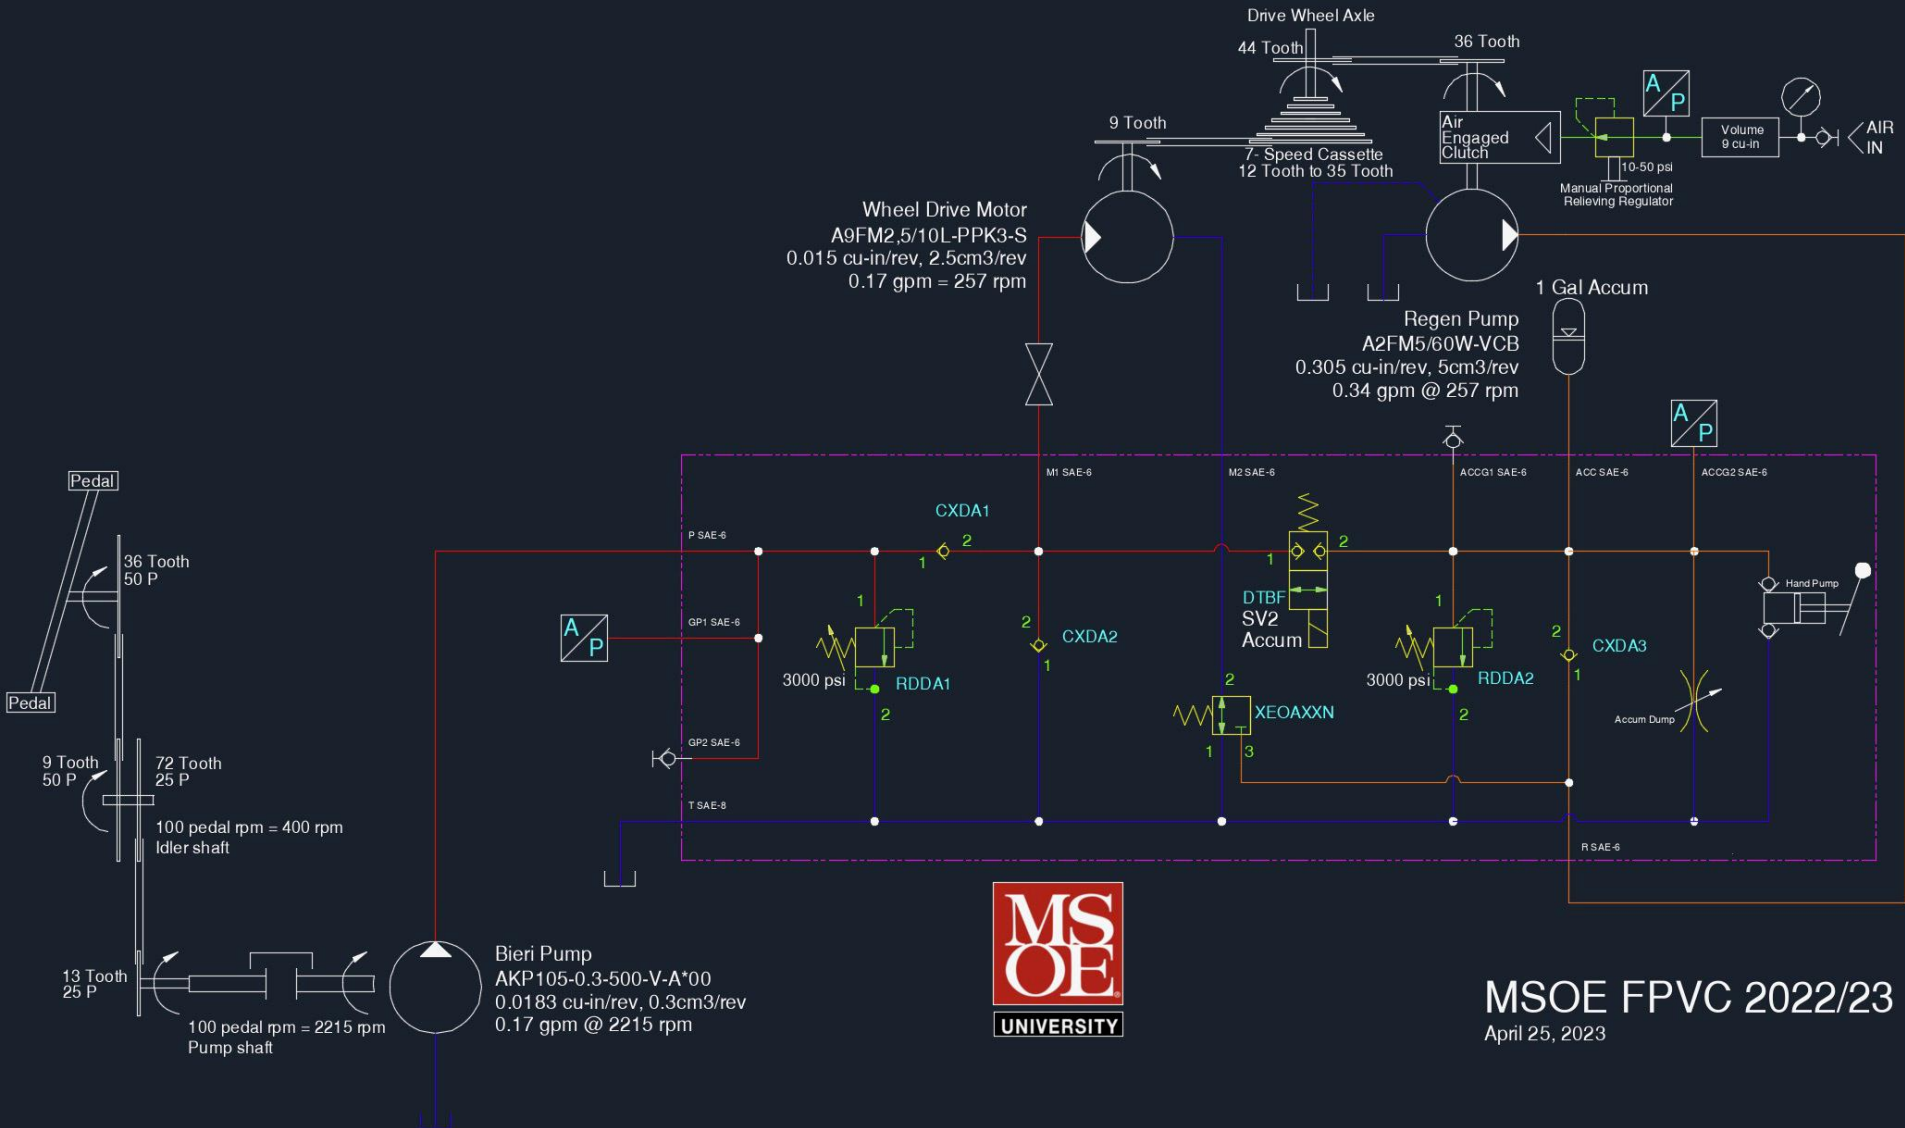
Drive Wheel Axle
44 Tooth
36 Tooth
9 Tooth
7- Speed Cassette
12 Tooth to 35 Tooth
Air Engaged Clutch
A
P
Volume
9 cu-in
AIR IN
10-50 psi
Manual Proportional Relieving Regulator

Wheel Drive Motor
A9FM2,5/10L-PPK3-S
0.015 cu-in/rev, 2.5cm3/rev
0.17 gpm = 257 rpm

1 Gal Accum
Regen Pump
A2FM5/60W-VCB
0.305 cu-in/rev, 5cm3/rev
0.34 gpm @ 257 rpm

A
P
M1 SAE-6
M2 SAE-6
ACCG1 SAE-6
ACC SAE-6
ACCG2 SAE-6
P SAE-6
CXDA1
2
1
2
1
Hand Pump
DTBF
SV2
Accum
Pedal
36 Tooth
50 P
Pedal
A
P
GP1 SAE-6
1
2
CXDA2
1
3000 psi
RDDA1
2
1
2
3000 psi
RDDA2
2
CXDA3
1
2
Accum Dump
2
XEOAXXN
1
3
GP2 SAE-6
9 Tooth
50 P
72 Tooth
25 P
T SAE-8
100 pedal rpm = 400 rpm
Idler shaft
R SAE-6

13 Tooth
25 P
100 pedal rpm = 2215 rpm
Pump shaft
Bieri Pump
AKP105-0.3-500-V-A*00
0.0183 cu-in/rev, 0.3cm3/rev
0.17 gpm @ 2215 rpm

MSOE
UNIVERSITY

MSOE FPVC 2022/23
April 25, 2023